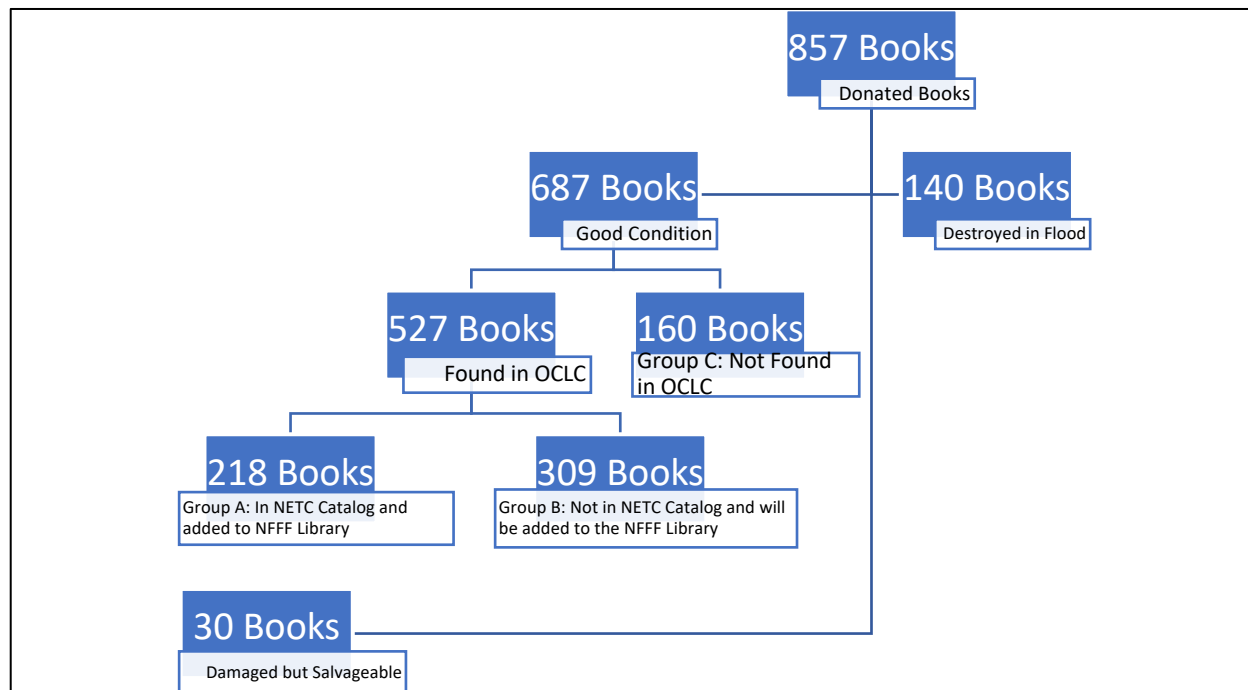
857 Books
Donated Books

687 Books
Good Condition

140 Books
Destroyed in Flood

527 Books
Found in OCLC

160 Books
Group C: Not Found in OCLC

218 Books
Group A: In NETC Catalog and added to NFFF Library

309 Books
Group B: Not in NETC Catalog and will be added to the NFFF Library

30 Books
Damaged but Salvageable